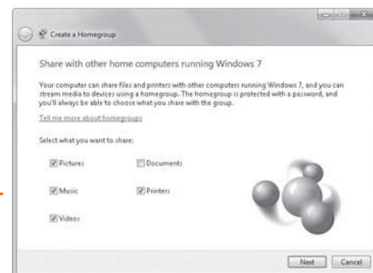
Create a Homegroup

Share with other home computers running Windows 7

Your computer can share files and printers with other computers running Windows 7, and you can stream media to devices using a homegroup. The homegroup is protected with a password, and you'll always be able to choose what you share with the group.

Tell me more about homegroups

Select what you want to share:

Pictures

Documents

Music

Printers

Videos

Next

Cancel